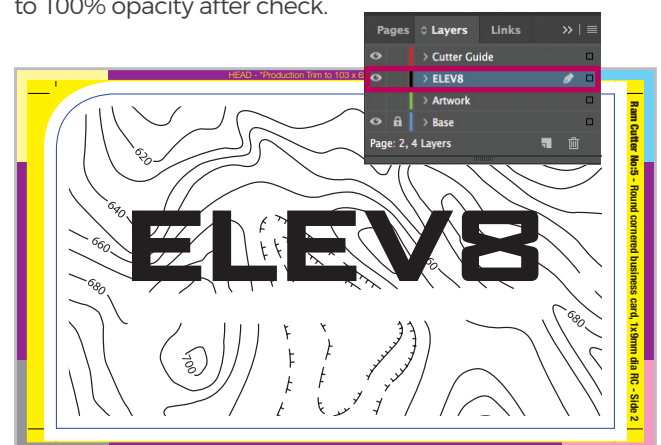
to 100% opacity after check.

Pages Layers Links

Cutter Guide
ELEV8
Artwork
Base
Page: 2, 4 Layers

HEAD - "Production Trim to 103 x 6

Ram Cutter No:5 - Round cornered business card, 1x9mm dia RC - Side 2

620
640
660
680
700
680
80

ELEV8